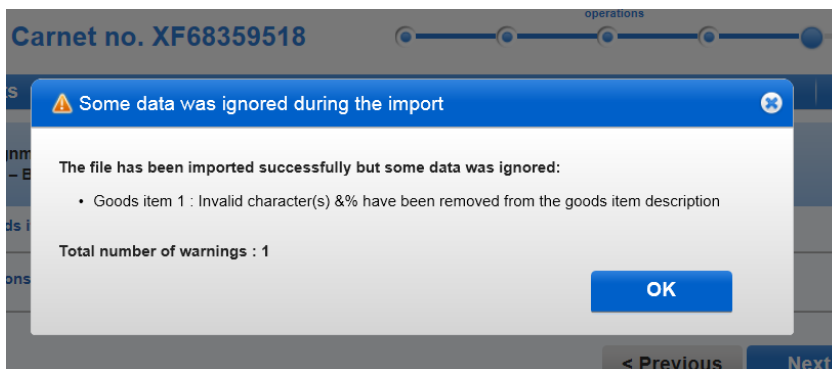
Carnet no. XF68359518

operations

s

gnm
– B

ds i

ons

Some data was ignored during the import

The file has been imported successfully but some data was ignored:

• Goods item 1 : Invalid character(s) &% have been removed from the goods item description

Total number of warnings : 1

OK

< Previous

Next